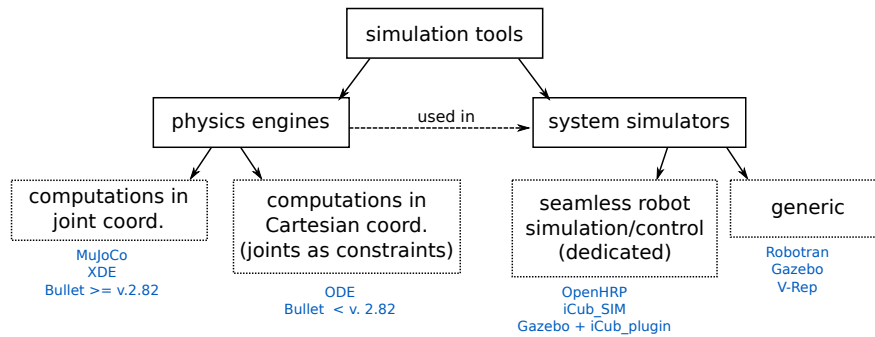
simulation tools

physics engines

used in

system simulators

computations in joint coord.

MuJoCo
XDE
Bullet >= v.2.82

computations in Cartesian coord. (joints as constraints)

ODE
Bullet < v. 2.82

seamless robot simulation/control (dedicated)

OpenHRP
iCub_SIM
Gazebo + iCub_plugin

generic

Robotran
Gazebo
V-Rep